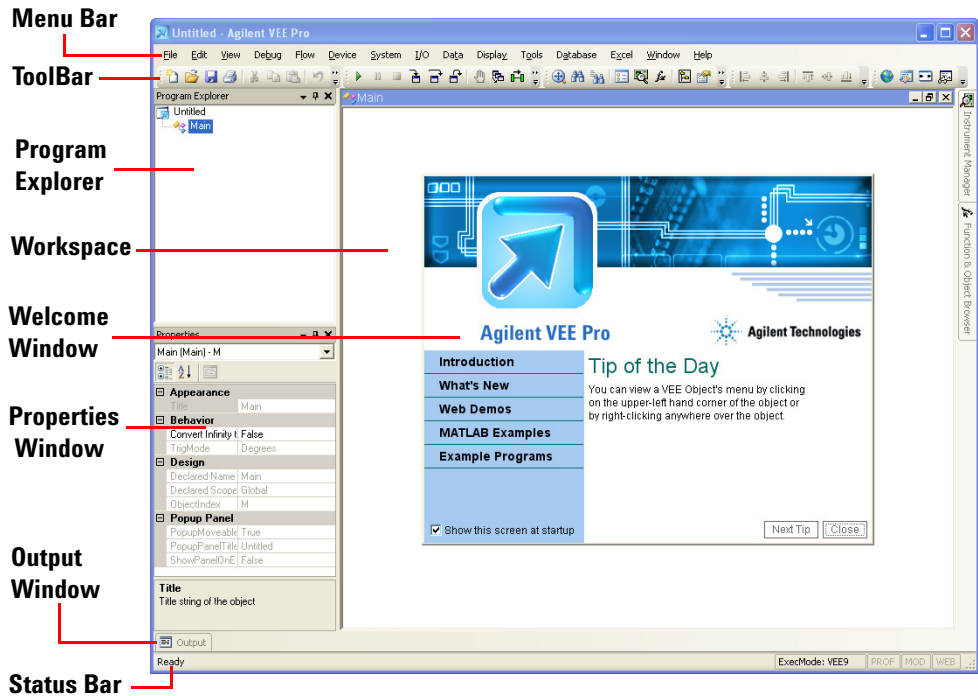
Menu Bar

ToolBar

Program Explorer

Workspace

Welcome Window

Properties Window

Output Window

Status Bar

Untitled - Agilent VEE Pro

File Edit View Debug Flow Device System I/O Data Display Tools Database Excel Window Help

Program Explorer

Untitled
Main

Main

Instrument Manager

Function & Object Browser

Agilent VEE Pro

Agilent Technologies

Introduction
What's New
Web Demos
MATLAB Examples
Example Programs

Tip of the Day

You can view a VEE Object's menu by clicking on the upper-left hand corner of the object or by right-clicking anywhere over the object.

Show this screen at startup

Next Tip Close

Properties

Main (Main) - M

| | |
|---|---|
| Appearance | |
| Title | Main |
| Behavior | |
| Convert Infinity t | False |
| TrigMode | Degrees |
| Design | |
| Declared Name | Main |
| Declared Scope | Global |
| ObjectIndex | M |
| Popup Panel | |
| PopupMoveable | True |
| PopupPanelTitle | Untitled |
| ShowPanelOnE | False |

Title
Title string of the object

Output

Ready

ExecMode: VEE9 PROF MOD WEB